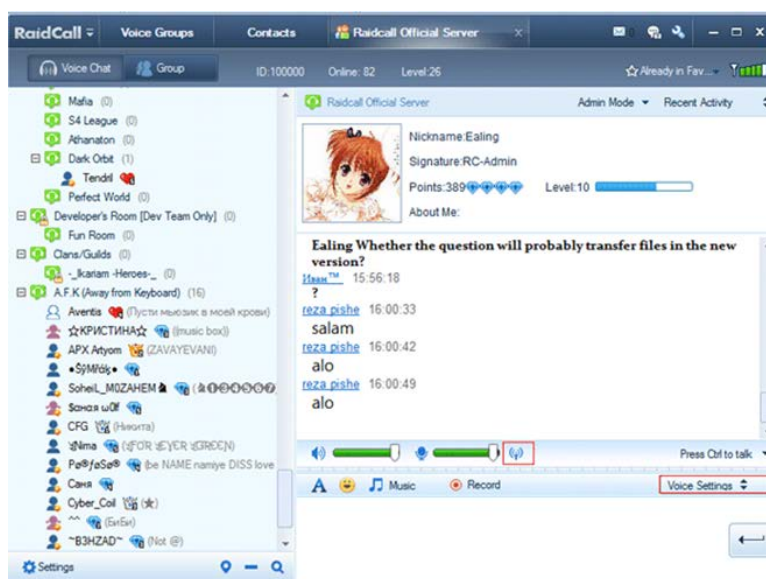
RaidCall Voice Groups Contacts Raidcall Official Server

Voice Chat Group ID:100000 Online: 82 Level:26 Already in Fav...

Mafia (0)
S4 League (0)
Athanaton (0)
Dark Orbit (1)
Tendril
Perfect World (0)
Developer's Room [Dev Team Only] (0)
Fun Room (0)
Clans/Guilds (0)
-_Ikariam -Heroes-_ (0)
A.F.K (Away from Keyboard) (16)
Aventis (Пусти мьюзик в моей крови)
☆КРИСТИНА☆ ((music box))
APX Artyom (ZAVAYEVANI)
•$∮M/ά§•
SoheiL_M0ZAHEM (✰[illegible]
Sанся ω0f
CFG (Никита)
Nima (FOR EVER GREEN)
Pa®faSe® (be NAME namiye DISS love
Саня
Cyber_Coil (★)
^^ (БиБи)
~B3HZAD~ (Not @)

Settings

Raidcall Official Server Admin Mode Recent Activity

Nickname:Ealing
Signature:RC-Admin
Points:389
Level:10
About Me:

Ealing Whether the question will probably transfer files in the new version?
Иван™ 15:56:18
?
reza pishe 16:00:33
salam
reza pishe 16:00:42
alo
reza pishe 16:00:49
alo

Press Ctrl to talk

A Music Record Voice Settings